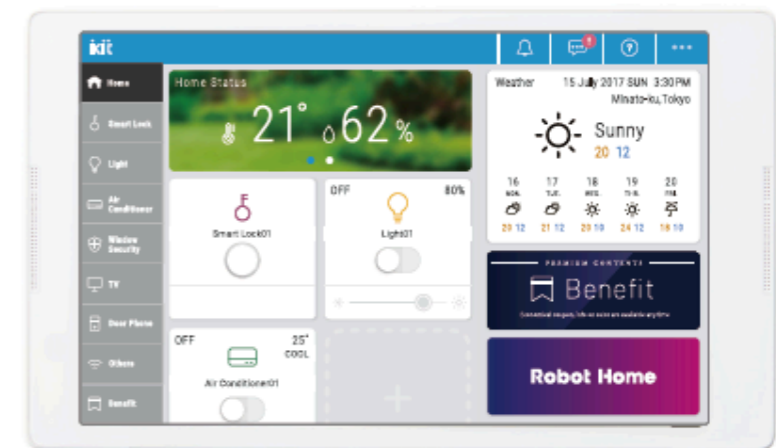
ikit

Home
Smart Lock
Light
Air Conditioner
Window Security
TV
Door Phone
Others
Benefit

Home Status
21°
62%

Smart Lock01

OFF 80%
Light01

OFF 25° COOL
Air Conditioner01

Weather 15 July 2017 SUN 3:30PM
Minato-ku, Tokyo
Sunny
20 12

| 16 MON | 17 TUE | 18 WED | 19 THU | 20 FRI |
|---|---|---|---|---|
| 20 12 | 21 12 | 28 10 | 24 12 | 16 10 |

PREMIUM CONTENTS
Benefit
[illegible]

Robot Home